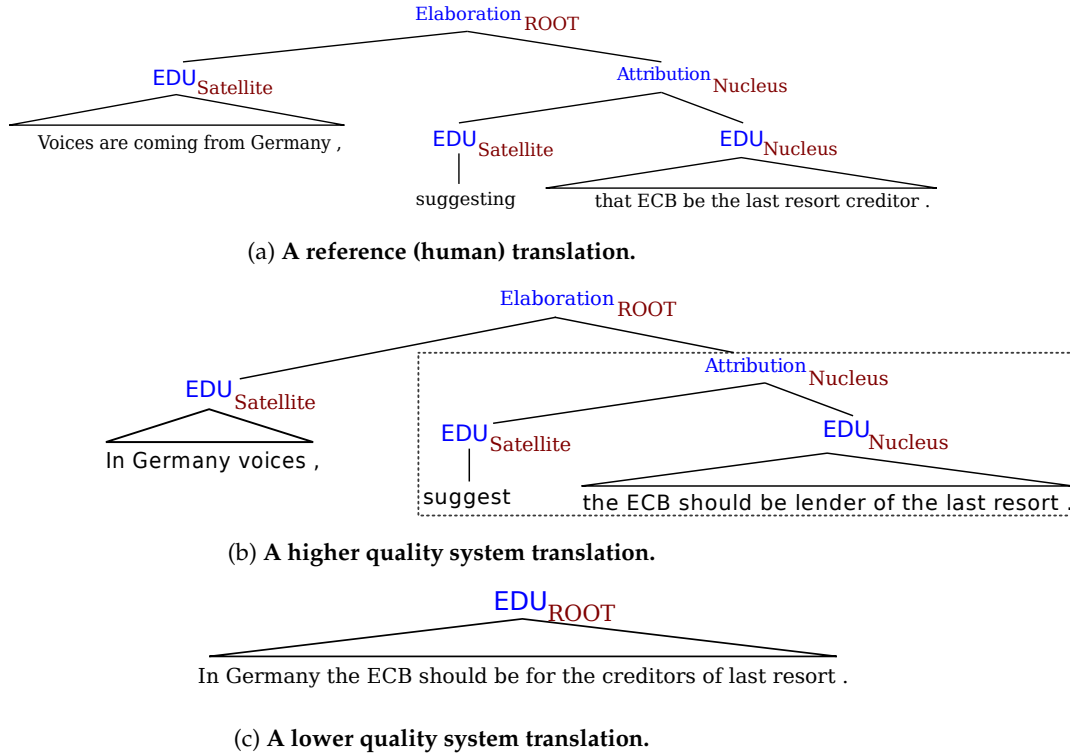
Elaboration$_{\text{ROOT}}$

EDU$_{\text{Satellite}}$

Voices are coming from Germany ,

Attribution$_{\text{Nucleus}}$

EDU$_{\text{Satellite}}$

suggesting

EDU$_{\text{Nucleus}}$

that ECB be the last resort creditor .

(a) **A reference (human) translation.**

Elaboration$_{\text{ROOT}}$

EDU$_{\text{Satellite}}$

In Germany voices ,

Attribution$_{\text{Nucleus}}$

EDU$_{\text{Satellite}}$

suggest

EDU$_{\text{Nucleus}}$

the ECB should be lender of the last resort .

(b) **A higher quality system translation.**

EDU$_{\text{ROOT}}$

In Germany the ECB should be for the creditors of last resort .

(c) **A lower quality system translation.**